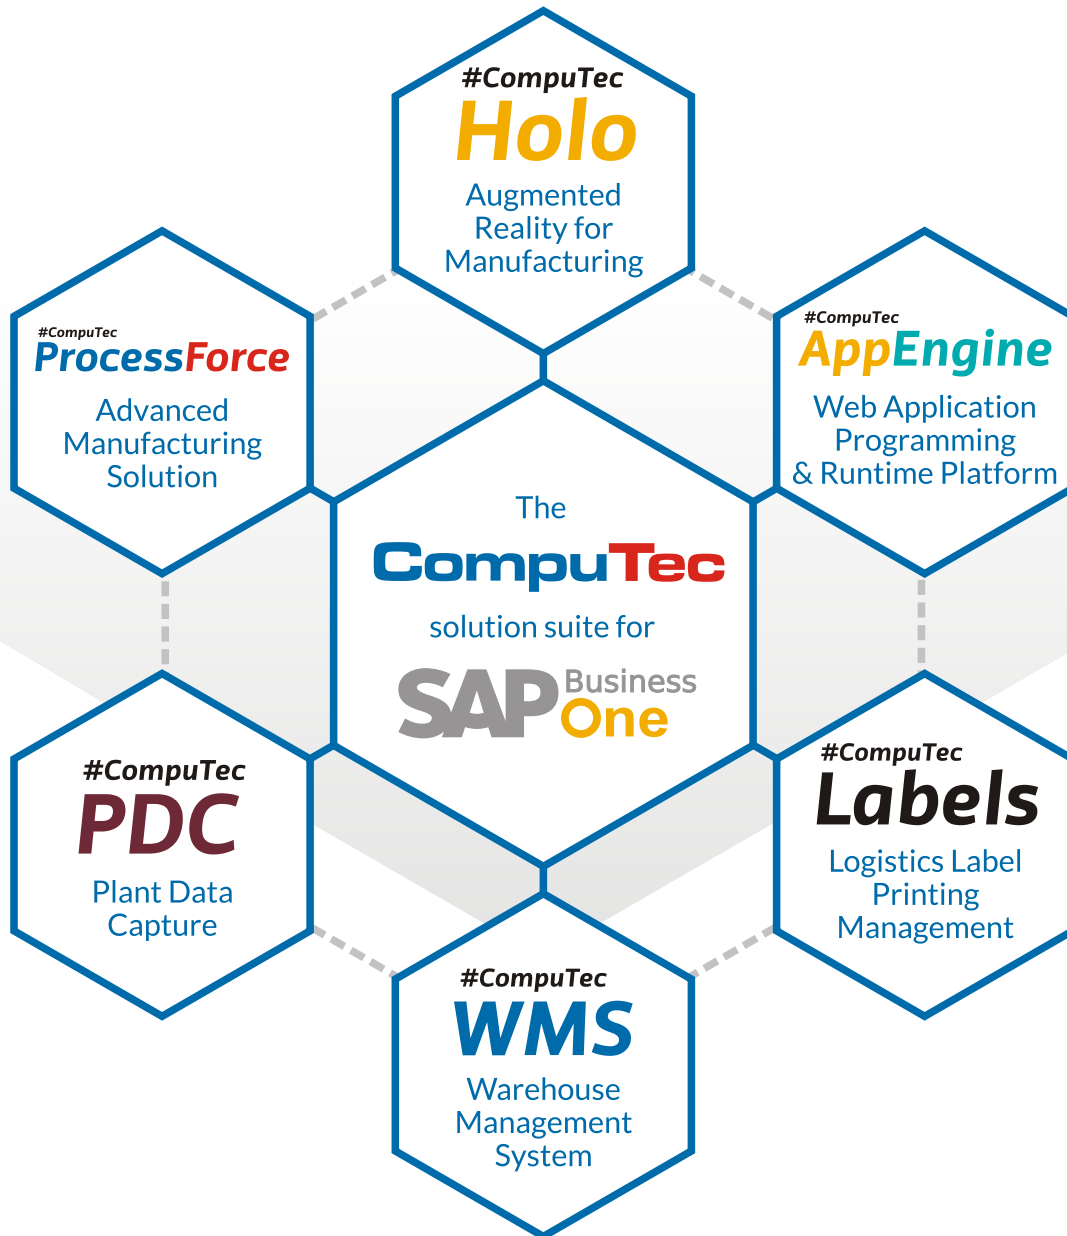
#CompuTec
Holo
Augmented Reality for Manufacturing

#CompuTec
ProcessForce
Advanced Manufacturing Solution

#CompuTec
AppEngine
Web Application Programming & Runtime Platform

The
CompuTec
solution suite for
SAP Business One

#CompuTec
PDC
Plant Data Capture

#CompuTec
Labels
Logistics Label Printing Management

#CompuTec
WMS
Warehouse Management System